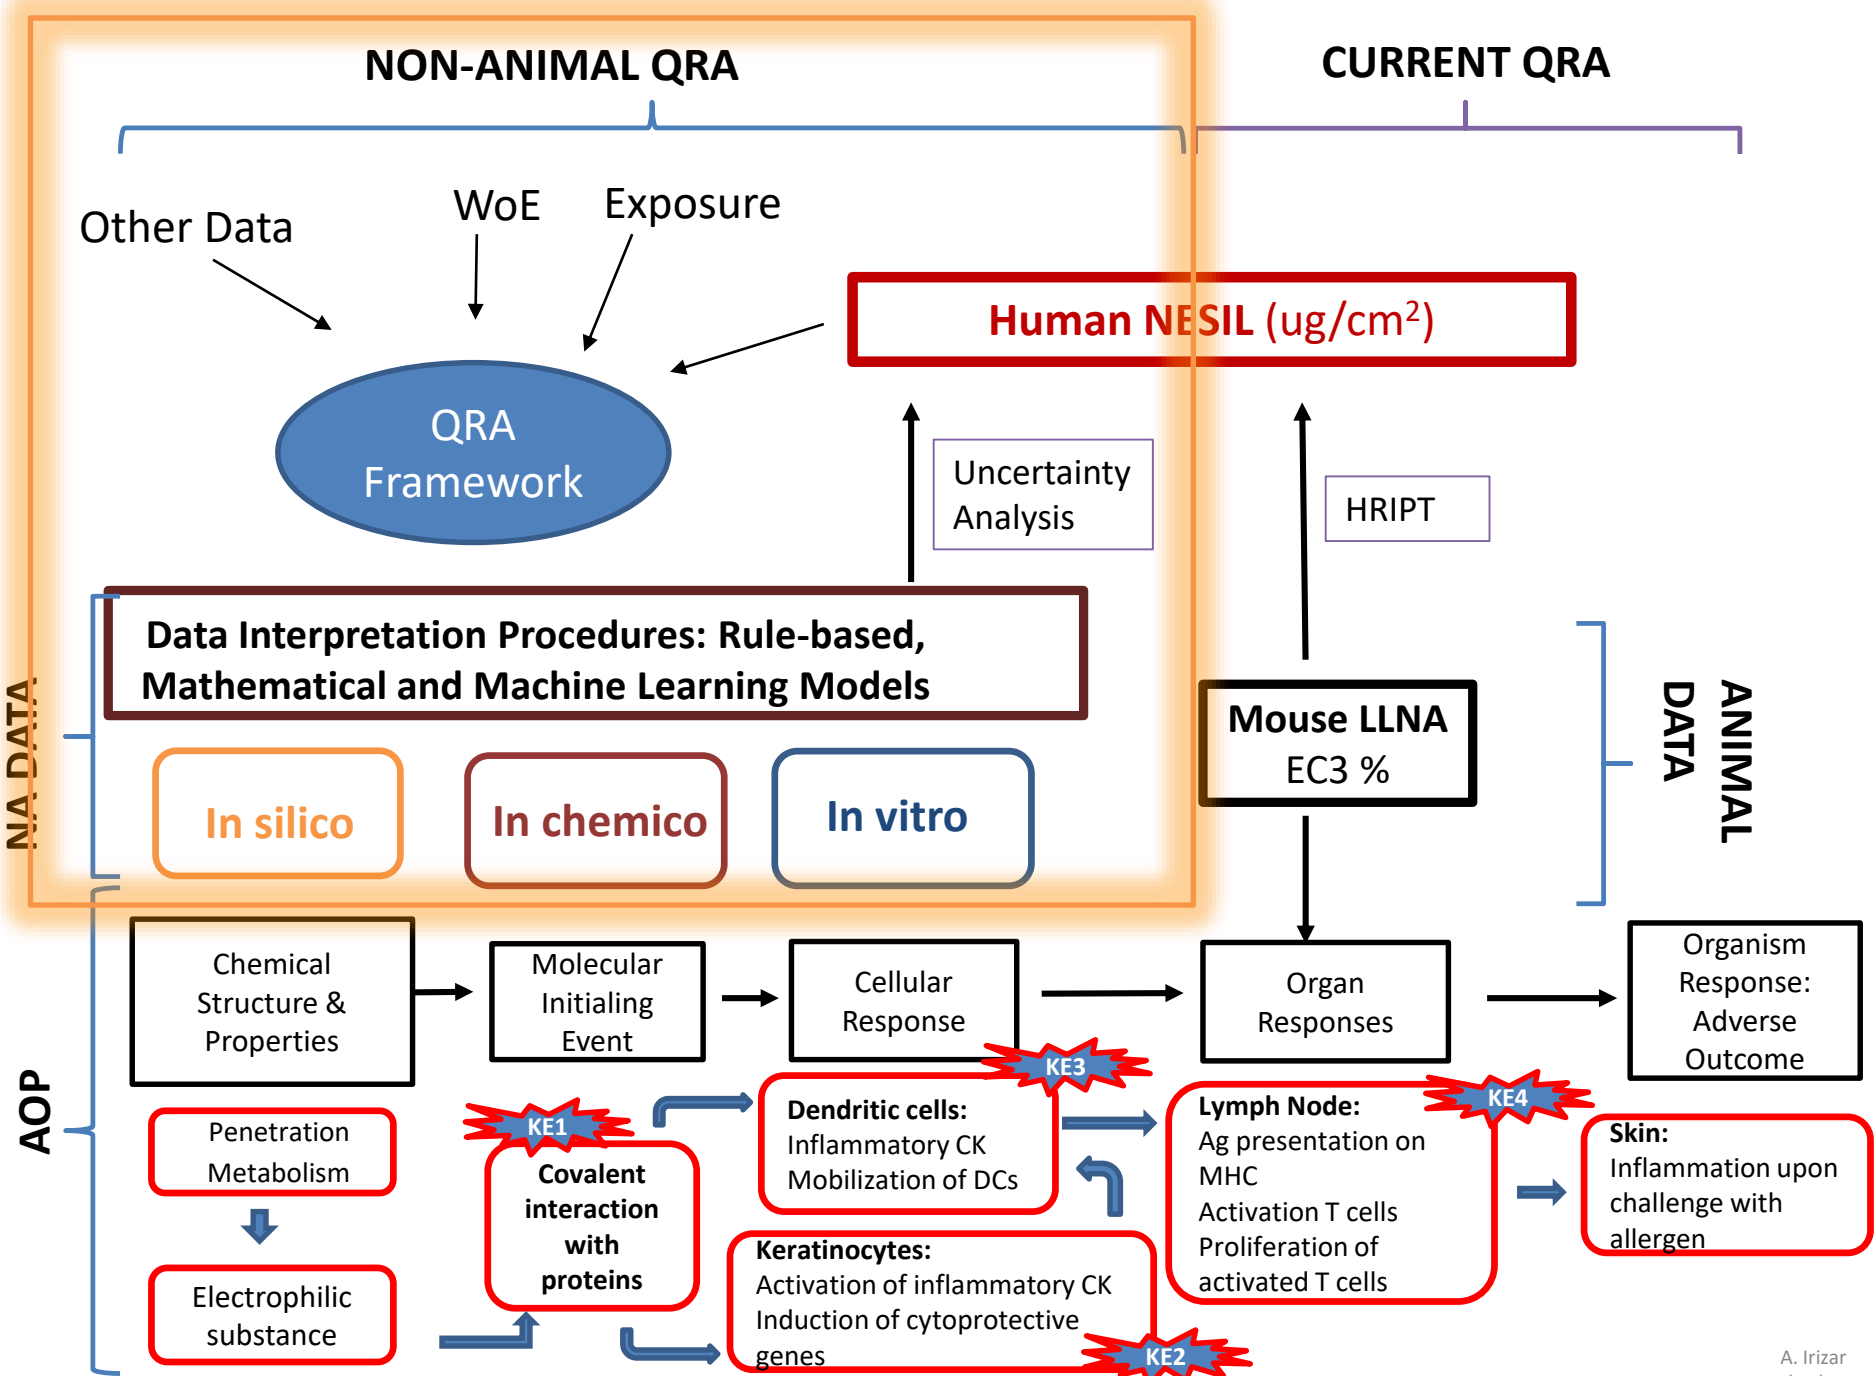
NON-ANIMAL QRA

CURRENT QRA

Other Data

WoE

Exposure

Human NESIL (ug/cm$^2$)

QRA Framework

Uncertainty Analysis

HRIPT

Data Interpretation Procedures: Rule-based, Mathematical and Machine Learning Models

NA DATA

Mouse LLNA EC3 %

ANIMAL DATA

In silico

In chemico

In vitro

AOP

Chemical Structure & Properties

Molecular Initialing Event

Cellular Response

Organ Responses

Organism Response: Adverse Outcome

KE3

KE1

KE4

Penetration Metabolism

Dendritic cells: Inflammatory CK Mobilization of DCs

Lymph Node: Ag presentation on MHC Activation T cells Proliferation of activated T cells

Skin: Inflammation upon challenge with allergen

Covalent interaction with proteins

Electrophilic substance

Keratinocytes: Activation of inflammatory CK Induction of cytoprotective genes

KE2

A. Irizar